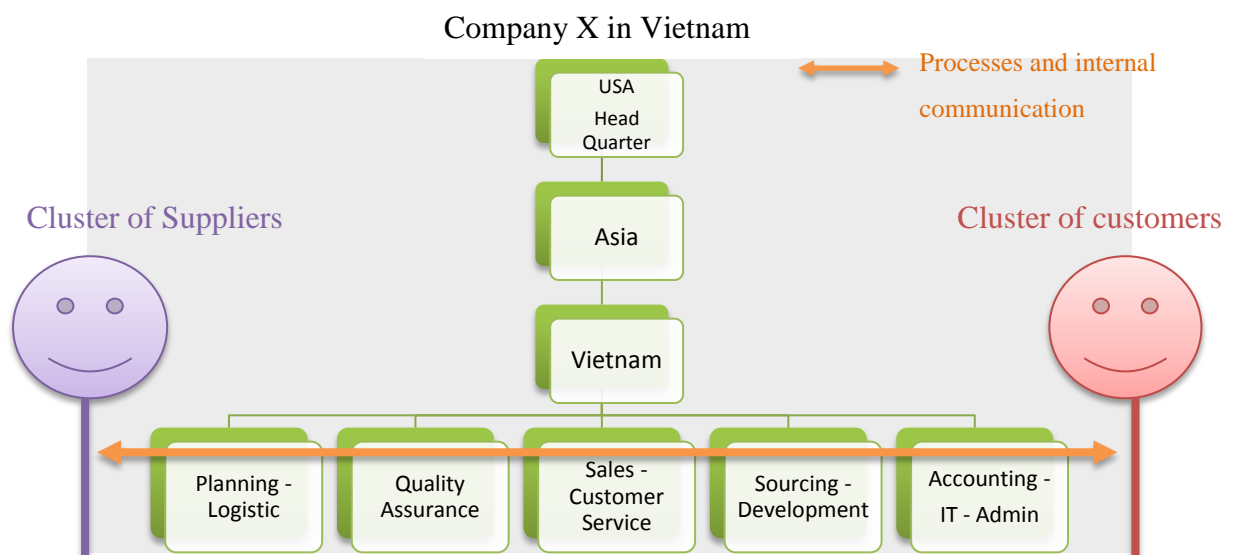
Company X in Vietnam

Processes and internal communication

USA
Head Quarter

Asia

Vietnam

Cluster of Suppliers

Cluster of customers

Planning - Logistic

Quality Assurance

Sales - Customer Service

Sourcing - Development

Accounting - IT - Admin